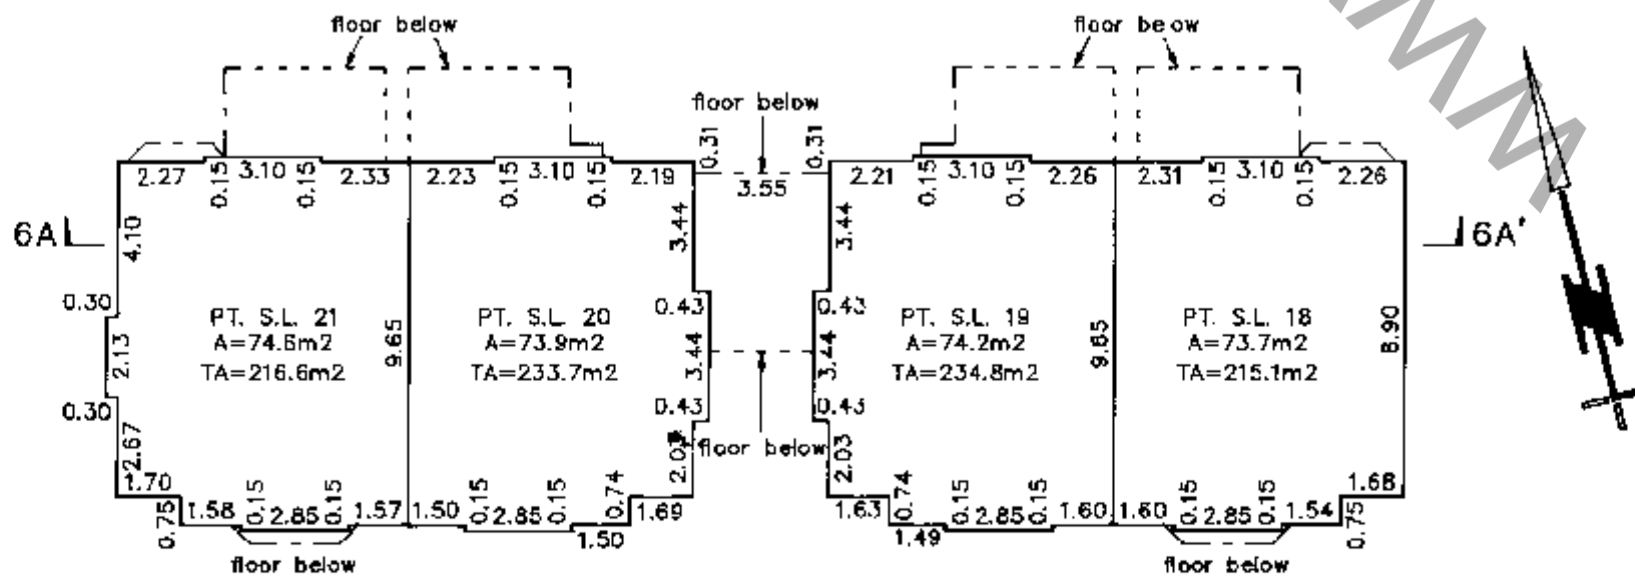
floor below

floor below

floor below

0.31

0.31

2.27 0.15 3.10 0.15 2.33

2.23 0.15 3.10 0.15 2.19

3.55

2.21 0.15 3.10 0.15 2.26

2.31 0.15 3.10 0.15 2.26

6A

6A'

4.10

0.30

2.13

0.30

2.67

1.70

PT. S.L. 21
A=74.6m2
TA=216.6m2

9.65

PT. S.L. 20
A=73.9m2
TA=233.7m2

3.44

0.43

3.44

0.43

2.03

floor below

3.44

0.43

3.44

0.43

2.03

PT. S.L. 19
A=74.2m2
TA=234.8m2

9.65

PT. S.L. 18
A=73.7m2
TA=215.1m2

8.90

1.68

0.75 1.58 0.15 2.85 0.15 1.57

1.50 0.15 2.85 0.15 0.74 1.69

1.50

1.63 0.74 0.15 2.85 0.15 1.60

1.49

1.60 0.15 2.85 0.15 1.54 0.75

floor below

floor below